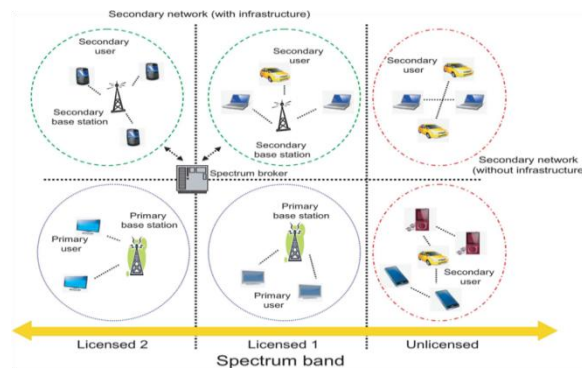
Secondary network (with infrastructure)

Secondary user

Secondary base station

Secondary user

Secondary base station

Secondary user

Spectrum broker

Secondary network (without infrastructure)

Primary user

Primary base station

Primary base station

Primary user

Secondary user

Licensed 2

Licensed 1

Unlicensed

Spectrum band